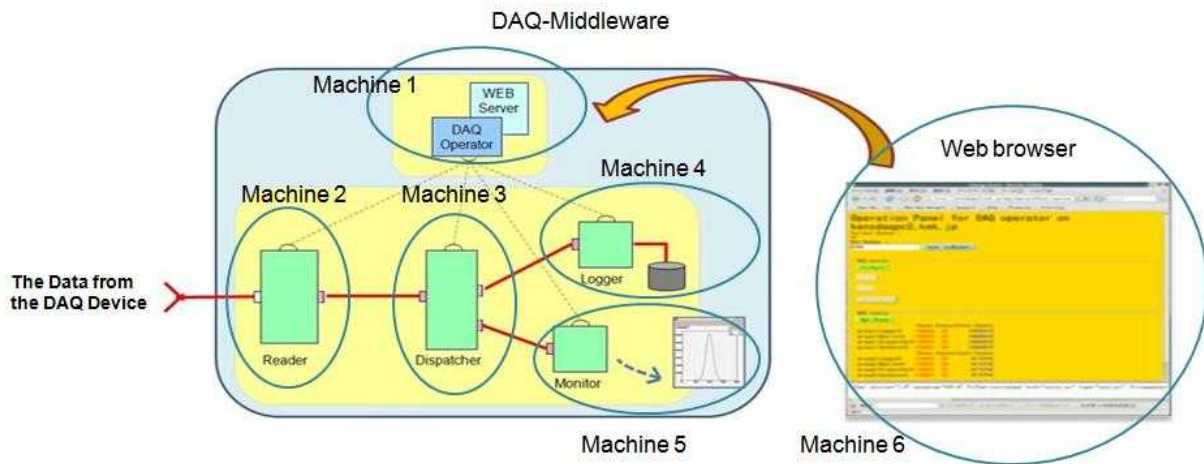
DAQ-Middleware

Machine 1

WEB Server

DAQ Operator

Web browser

Machine 2

Machine 3

Machine 4

Operation Panel for DAQ operator on

The Data from the DAQ Device

Logger

Reader

Dispatcher

Monitor

Machine 5

Machine 6